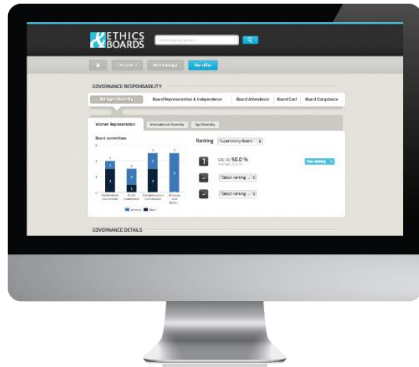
ETHICS BOARDS

GOVERNANCE RESPONSABILITY

Board Representation & Independence

Board Attendance

Board Cost

Board Compliance

Women Representation

Board committees

Ranking

Supervisory Board

1

50.0 %

Select ranking

Select ranking

GOVERNANCE DETAILS